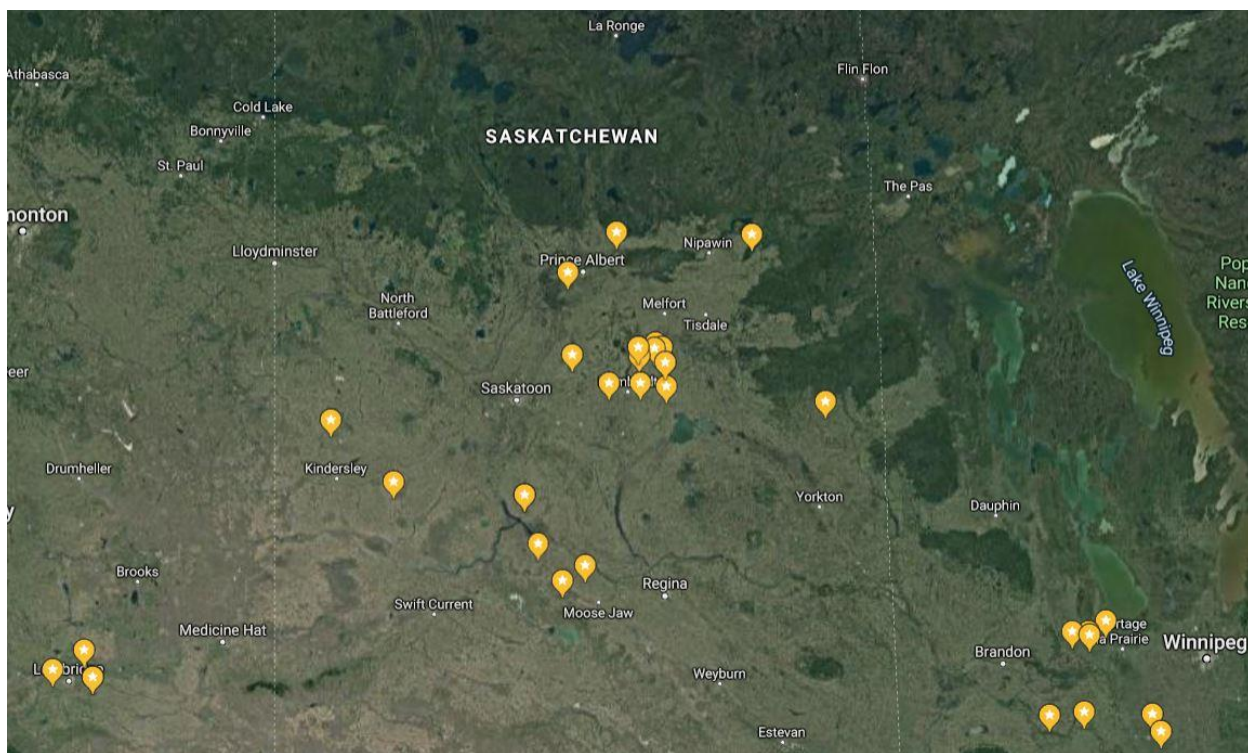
La Ronge
Athabasca
Flin Flon
Cold Lake
Bonnyville
SASKATCHEWAN
St. Paul
The Pas
monton
Lloydminster
Nipawin
Prince Albert
Pop
Nan
Rivers
Res
Lake Winnipeg
North
Battleford
Melfort
Tisdale
eer
Saskatoon
Drumheller
Kindersley
Yorkton
Dauphin
Brooks
Regina
Swift Current
Moose Jaw
Medicine Hat
rtage
a Prairie
Brandon
Winnipeg
L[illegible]bri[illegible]e
Weyburn
Estevan